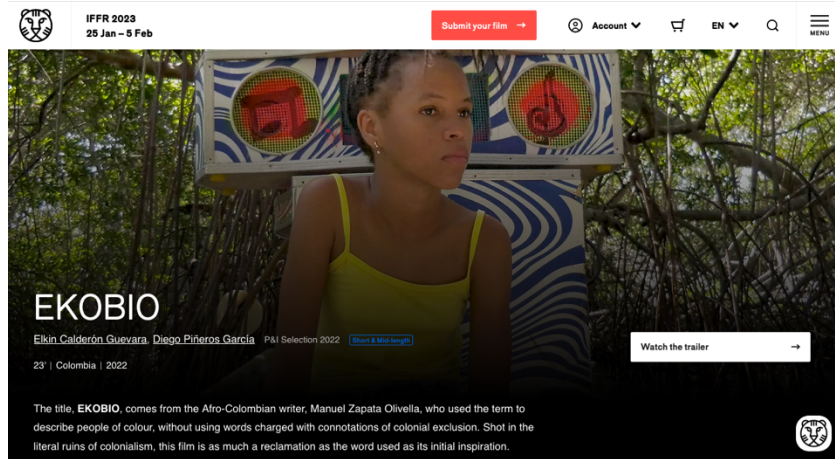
IFFR 2023
25 Jan – 5 Feb

Submit your film →

Account

EN

MENU

EKOBIO

Elkin Calderón Guevara, Diego Piñeros García P&I Selection 2022 Short & Mid-length

23' | Colombia | 2022

Watch the trailer →

The title, EKOBIO, comes from the Afro-Colombian writer, Manuel Zapata Olivella, who used the term to describe people of colour, without using words charged with connotations of colonial exclusion. Shot in the literal ruins of colonialism, this film is as much a reclamation as the word used as its initial inspiration.